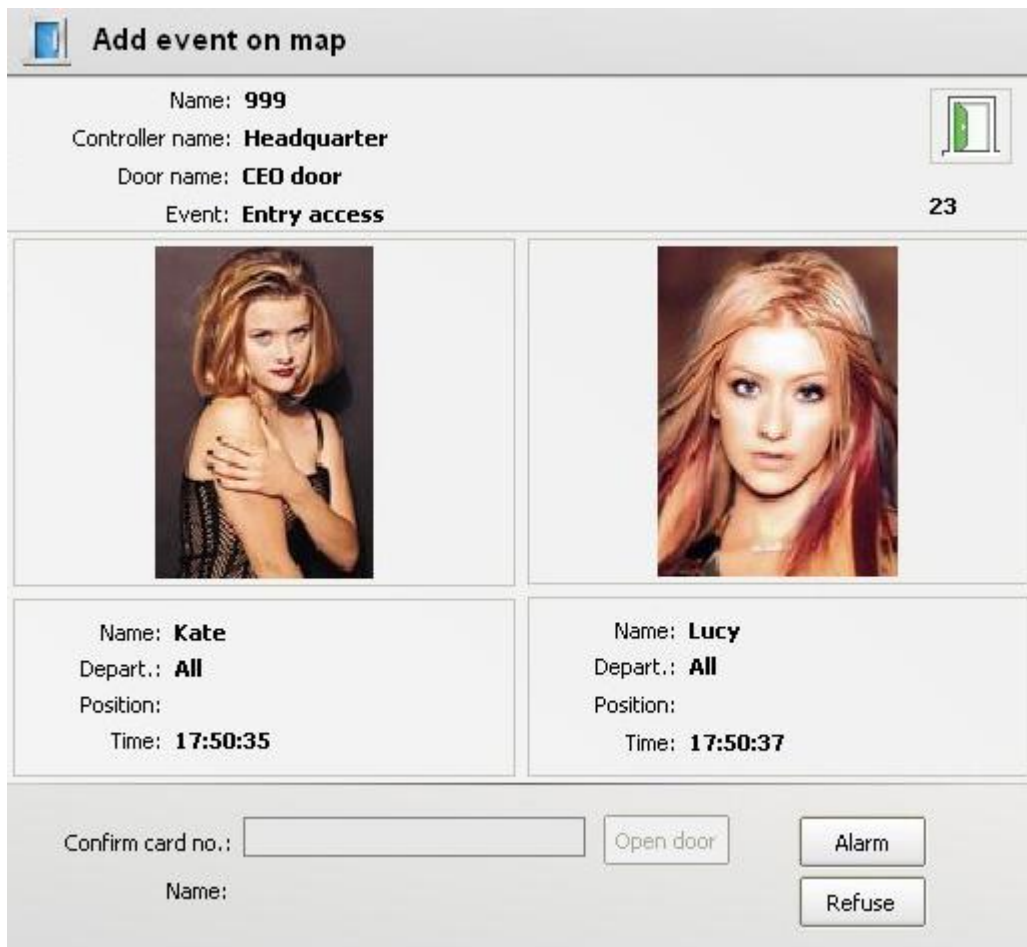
Add event on map

Name: 999
Controller name: Headquarter
Door name: CEO door
Event: Entry access

23

Name: Kate
Depart.: All
Position:
Time: 17:50:35

Name: Lucy
Depart.: All
Position:
Time: 17:50:37

Confirm card no.:
Open door
Alarm
Name:
Refuse